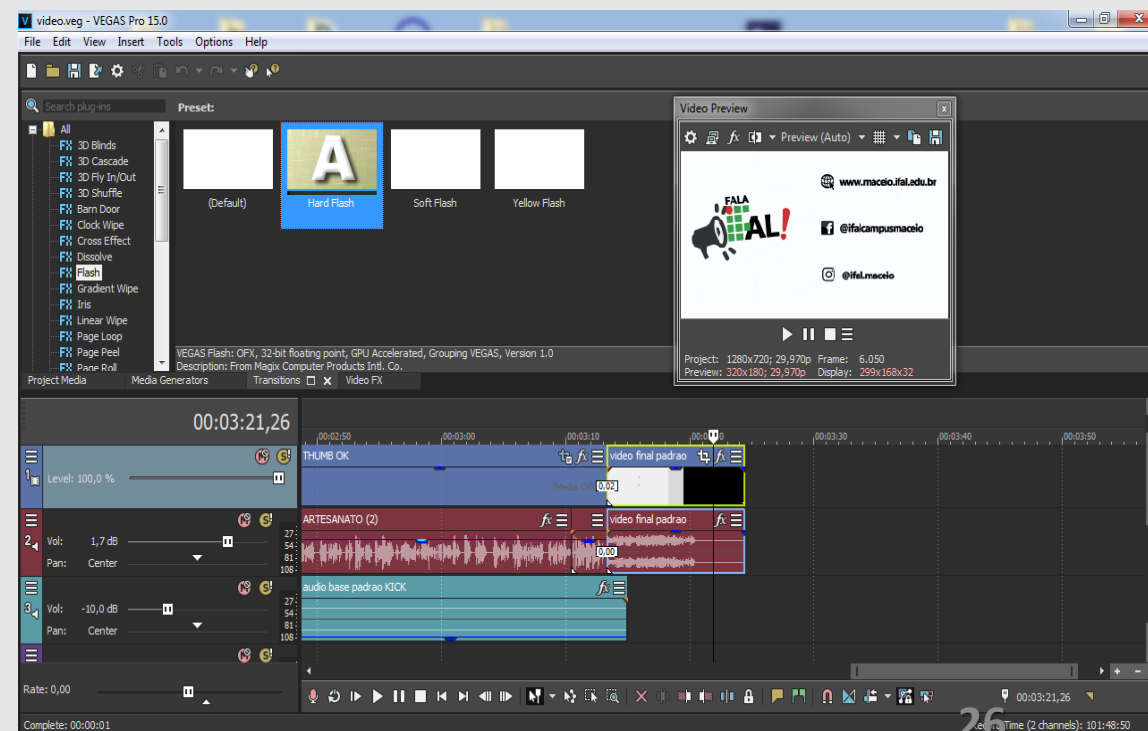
video.veg - VEGAS Pro 15.0

File Edit View Insert Tools Options Help

Search plug-ins

Preset:

All
3D Blinds
3D Cascade
3D Fly In/Out
3D Shuffle
Barn Door
Clock Wipe
Cross Effect
Dissolve
Flash
Gradient Wipe
Iris
Linear Wipe
Page Loop
Page Peel
Page Roll

(Default)
Hard Flash
Soft Flash
Yellow Flash

VEGAS Flash: OFX, 32-bit floating point, GPU Accelerated, Grouping VEGAS, Version 1.0
Description: From Magix Computer Products Intl. Co.

Project Media Media Generators Transitions Video FX

Video Preview
Preview (Auto)

FALA
AL!
www.maceio.ifal.edu.br
@ifalcampusmaceio
@ifal.maceio

Project: 1280x720; 29,970p Frame: 6.050
Preview: 320x180; 29,970p Display: 299x168x32

00:03:21,26

00:02:50 00:03:00 00:03:10 00:03:20 00:03:30 00:03:40 00:03:50

Level: 100,0 %
THUMB OK
video final padrao
0,02

Vol: 1,7 dB
Pan: Center
ARTESANATO (2)
video final padrao
0,00

Vol: -10,0 dB
Pan: Center
audio base padrao KICK

27
54
81
108

Rate: 0,00

00:03:21,26

Complete: 00:00:01
Time (2 channels): 101:48:50